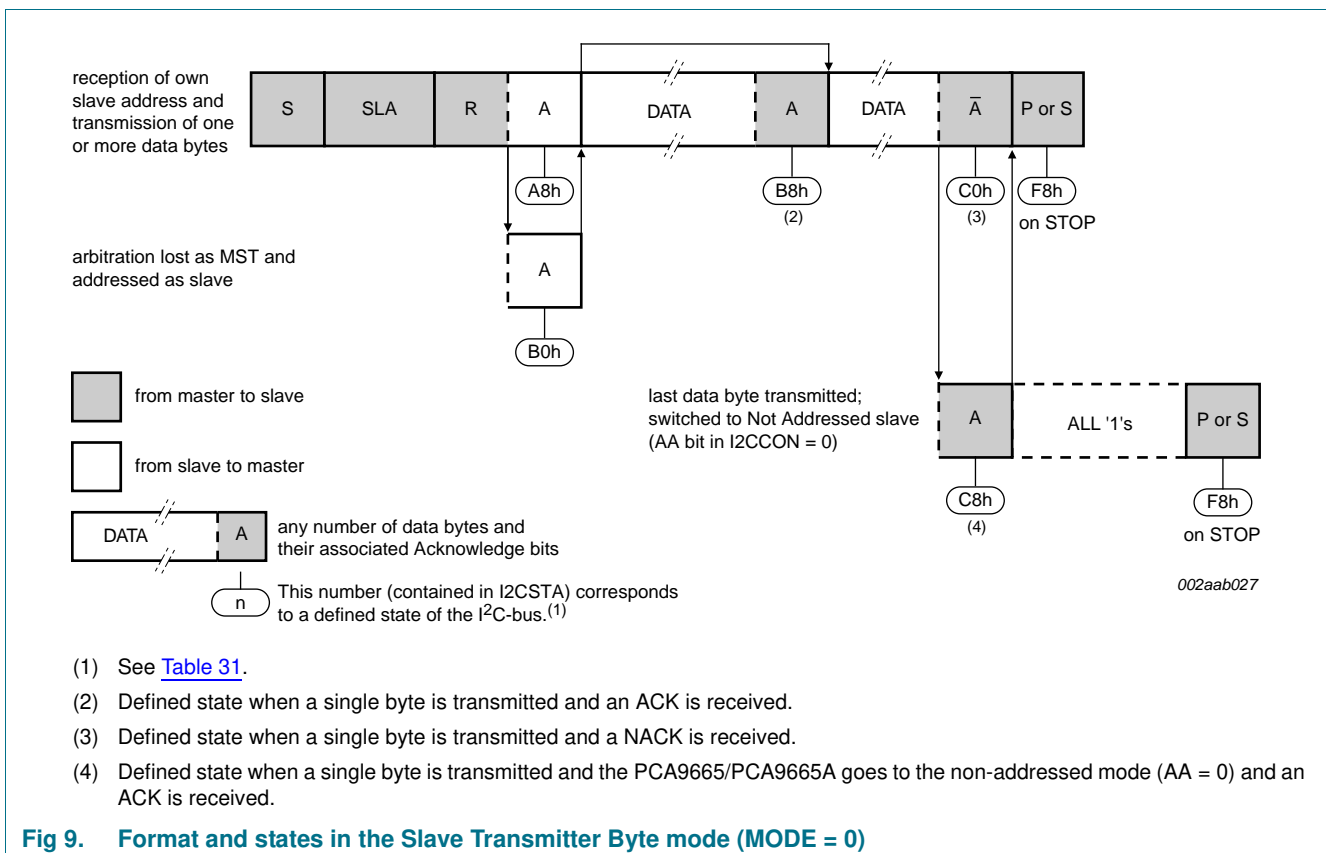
reception of own slave address and transmission of one or more data bytes

S | SLA | R | A | DATA | A | DATA | $\overline{A}$ | P or S

A8h

B8h
(2)

C0h
(3)

F8h
on STOP

arbitration lost as MST and addressed as slave

A

B0h

from master to slave

from slave to master

DATA | A

any number of data bytes and their associated Acknowledge bits

n

This number (contained in I2CSTA) corresponds to a defined state of the I$^2$C-bus.$^{(1)}$

last data byte transmitted; switched to Not Addressed slave (AA bit in I2CCON = 0)

A | ALL '1's | P or S

C8h
(4)

F8h
on STOP

002aab027

(1) See Table 31.

(2) Defined state when a single byte is transmitted and an ACK is received.

(3) Defined state when a single byte is transmitted and a NACK is received.

(4) Defined state when a single byte is transmitted and the PCA9665/PCA9665A goes to the non-addressed mode (AA = 0) and an ACK is received.

Fig 9. Format and states in the Slave Transmitter Byte mode (MODE = 0)